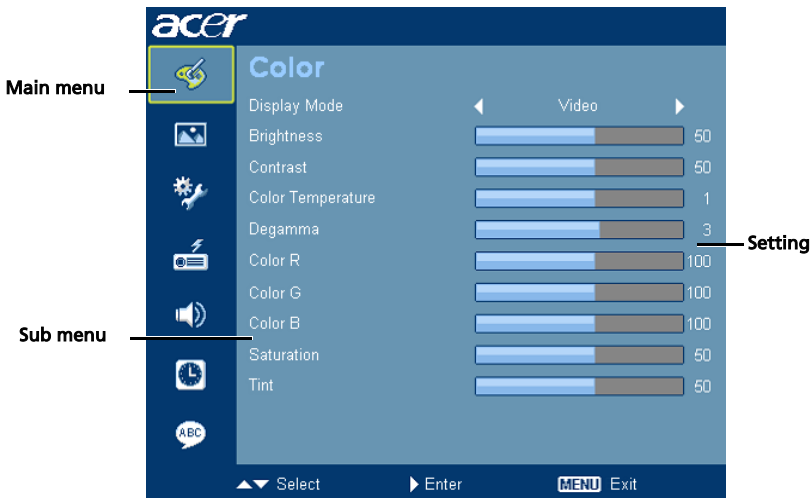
acer

Main menu

Color

Display Mode Video
Brightness 50
Contrast 50
Color Temperature 1
Degamma 3
Color R 100
Color G 100
Color B 100
Saturation 50
Tint 50

Setting

Sub menu

ABC

Select Enter MENU Exit